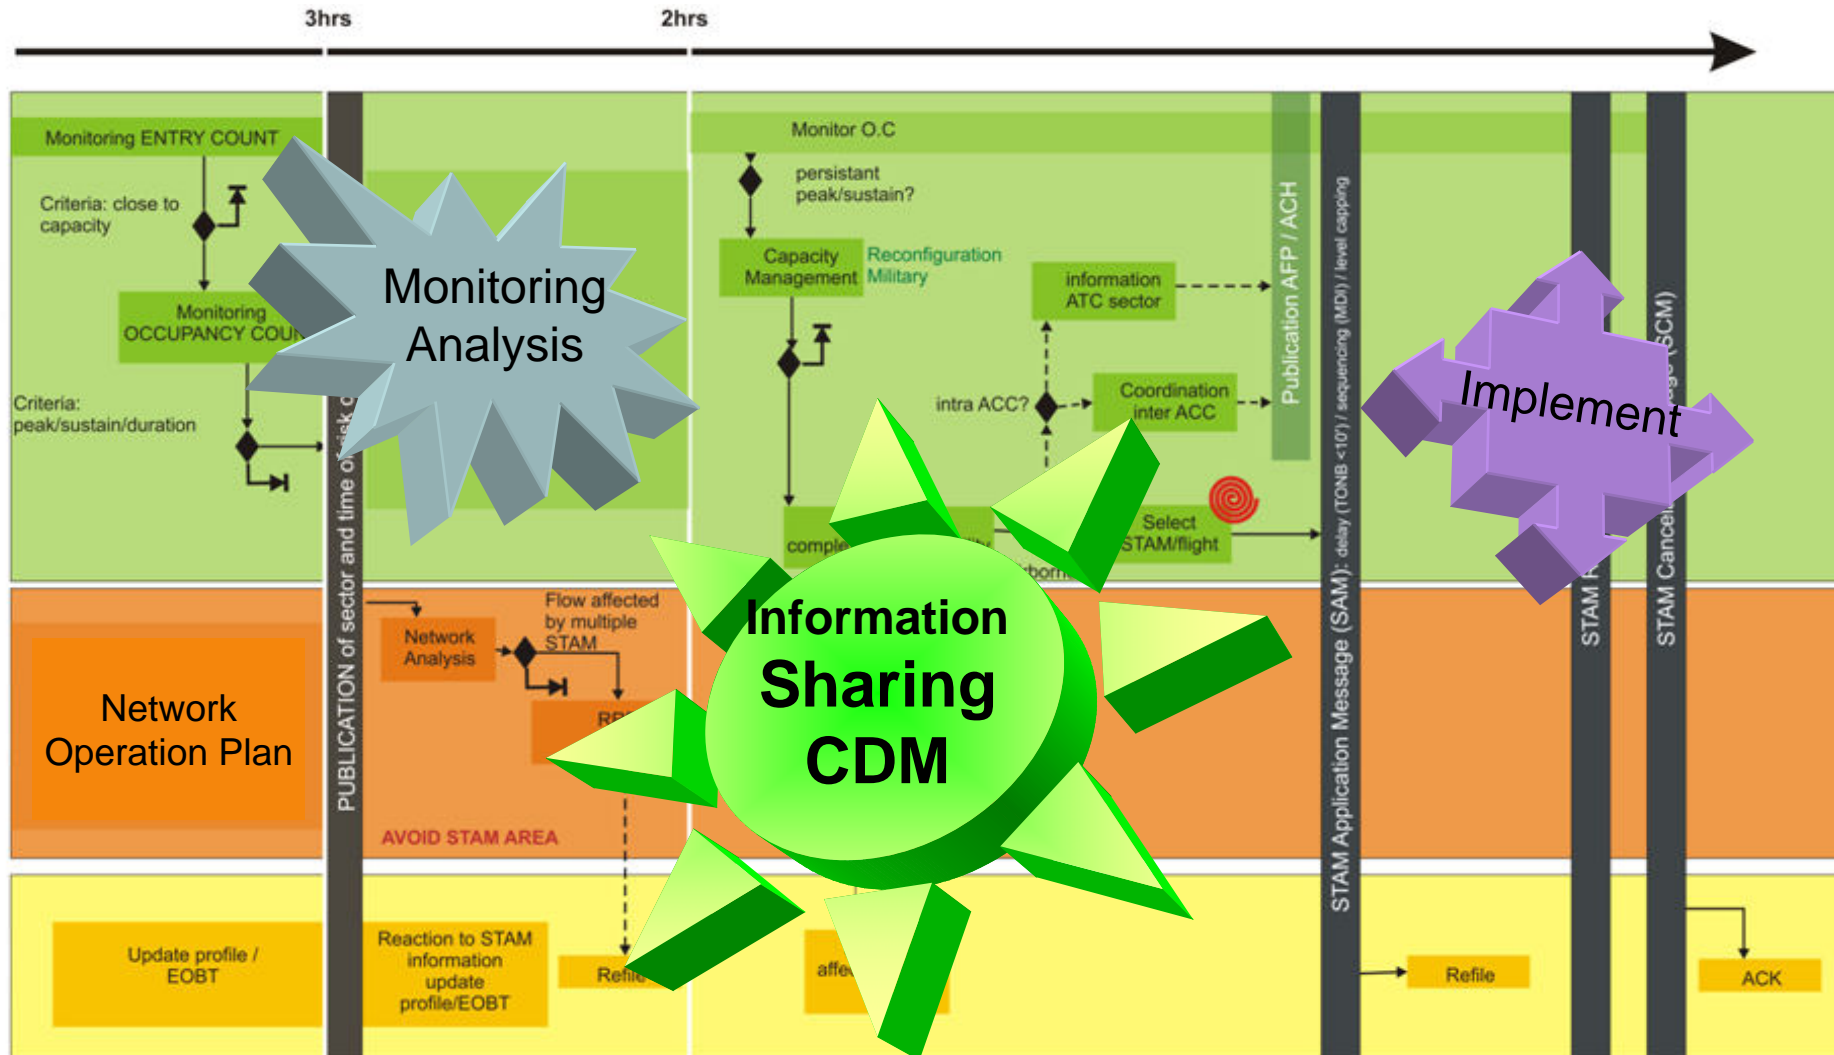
3hrs

2hrs

Monitoring ENTRY COUNT

Criteria: close to capacity

Monitoring OCCUPANCY COU

Criteria: peak/sustain/duration

Monitoring Analysis

PUBLICATION of sector and time o

Monitor O.C

persistant peak/sustain?

Capacity Management

Reconfiguration Military

information ATC sector

intra ACC?

Coordination inter ACC

Publication AFP / ACH

STAM Application Message (SAM): delay (TONB <10') / sequencing (MDI) / level capping

comple

Select STAM/flight

Implement

STAM

STAM Cancel

Network Operation Plan

Network Analysis

Flow affected by multiple STAM

RR

AVOID STAM AREA

Information Sharing CDM

Update profile / EOBT

Reaction to STAM information update profile/EOBT

Refile

affe

Refile

ACK